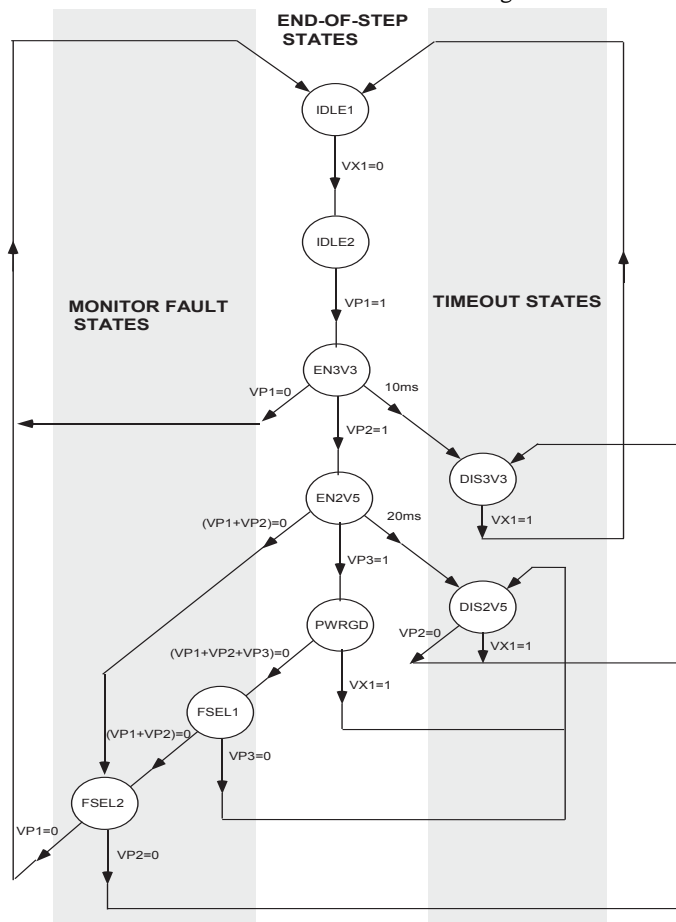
END-OF-STEP STATES

IDLE1

VX1=0

IDLE2

MONITOR FAULT STATES

TIMEOUT STATES

VP1=1

EN3V3

VP1=0

10ms

VP2=1

DIS3V3

VX1=1

EN2V5

(VP1+VP2)=0

20ms

VP3=1

DIS2V5

PWRGD

VP2=0

VX1=1

(VP1+VP2+VP3)=0

VX1=1

FSEL1

(VP1+VP2)=0

VP3=0

FSEL2

VP1=0

VP2=0